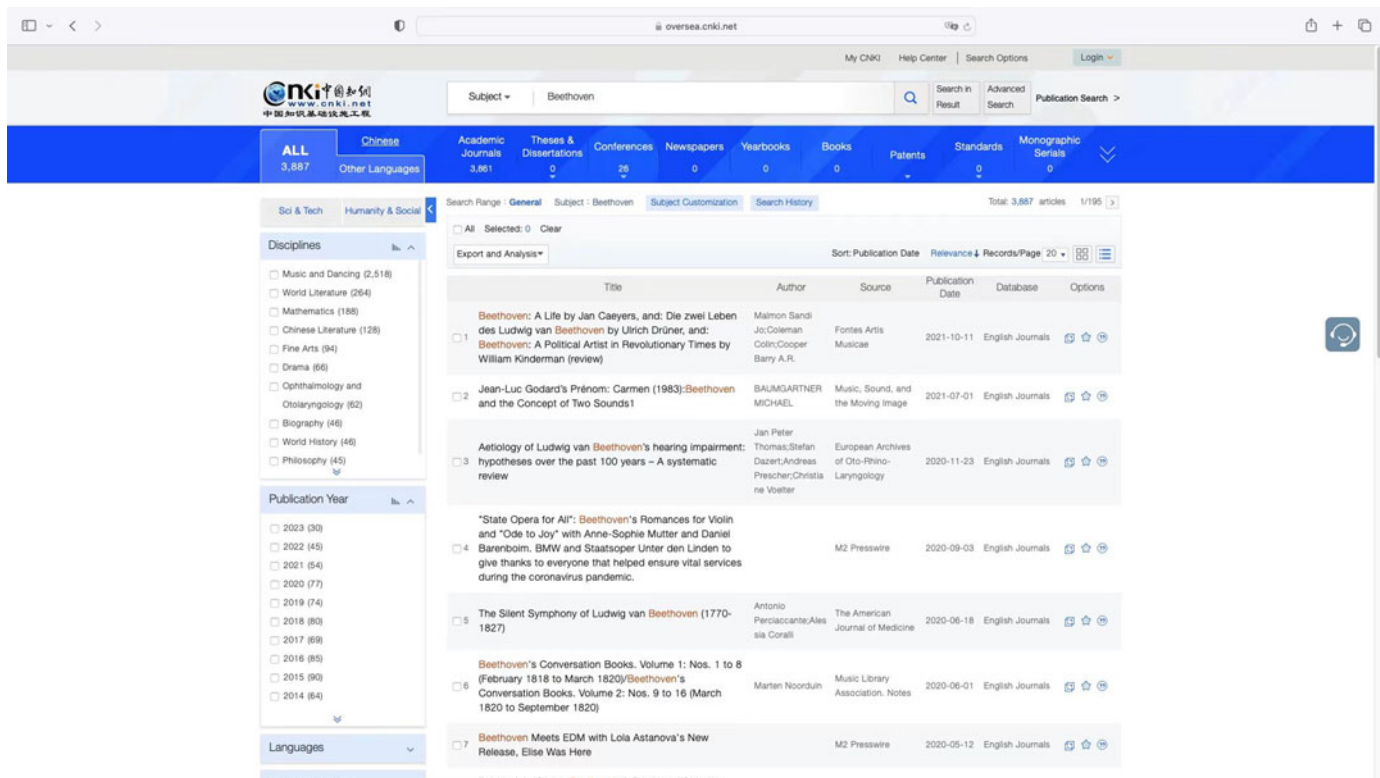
oversea.cnki.net

My CNKI Help Center | Search Options Login

CNKI 中国知网 www.cnki.net 中国知识基础设施工程

Subject Beethoven

Search in Result Advanced Search Publication Search >

ALL 3,887 Chinese Other Languages

Academic Journals 3,861 Theses & Dissertations 0 Conferences 26 Newspapers 0 Yearbooks 0 Books 0 Patents Standards 0 Monographic Serials 0

Sci & Tech Humanity & Social

Disciplines

Music and Dancing (2,518)
World Literature (264)
Mathematics (188)
Chinese Literature (128)
Fine Arts (94)
Drama (66)
Ophthalmology and Otolaryngology (62)
Biography (46)
World History (46)
Philosophy (45)

Publication Year

2023 (30)
2022 (45)
2021 (54)
2020 (77)
2019 (74)
2018 (80)
2017 (69)
2016 (85)
2015 (90)
2014 (64)

Languages

Search Range : General Subject : Beethoven Subject Customization Search History

Total: 3,887 articles 1/195 >

All Selected: 0 Clear

Export and Analysis

Sort: Publication Date Relevance Records/Page 20

| | Title | Author | Source | Publication Date | Database | Options |
|---|---|---|---|---|---|---|
| 1 | Beethoven: A Life by Jan Caeyers, and: Die zwei Leben des Ludwig van Beethoven by Ulrich Drüner, and: Beethoven: A Political Artist in Revolutionary Times by William Kinderman (review) | Malmon Sandi Jo;Coleman Colin;Cooper Barry A.R. | Fontes Artis Musicae | 2021-10-11 | English Journals | |
| 2 | Jean-Luc Godard's Prénom: Carmen (1983):Beethoven and the Concept of Two Sounds1 | BAUMGARTNER MICHAEL | Music, Sound, and the Moving Image | 2021-07-01 | English Journals | |
| 3 | Aetiology of Ludwig van Beethoven's hearing impairment: hypotheses over the past 100 years – A systematic review | Jan Peter Thomas;Stefan Dazert;Andreas Prescher;Christiane Voelter | European Archives of Oto-Rhino-Laryngology | 2020-11-23 | English Journals | |
| 4 | "State Opera for All": Beethoven's Romances for Violin and "Ode to Joy" with Anne-Sophie Mutter and Daniel Barenboim. BMW and Staatsoper Unter den Linden to give thanks to everyone that helped ensure vital services during the coronavirus pandemic. | | M2 Presswire | 2020-09-03 | English Journals | |
| 5 | The Silent Symphony of Ludwig van Beethoven (1770-1827) | Antonio Perciaccante;Alessia Coralli | The American Journal of Medicine | 2020-06-18 | English Journals | |
| 6 | Beethoven's Conversation Books. Volume 1: Nos. 1 to 8 (February 1818 to March 1820)/Beethoven's Conversation Books. Volume 2: Nos. 9 to 16 (March 1820 to September 1820) | Marten Noorduin | Music Library Association. Notes | 2020-06-01 | English Journals | |
| 7 | Beethoven Meets EDM with Lola Astanova's New Release, Elise Was Here | | M2 Presswire | 2020-05-12 | English Journals | |